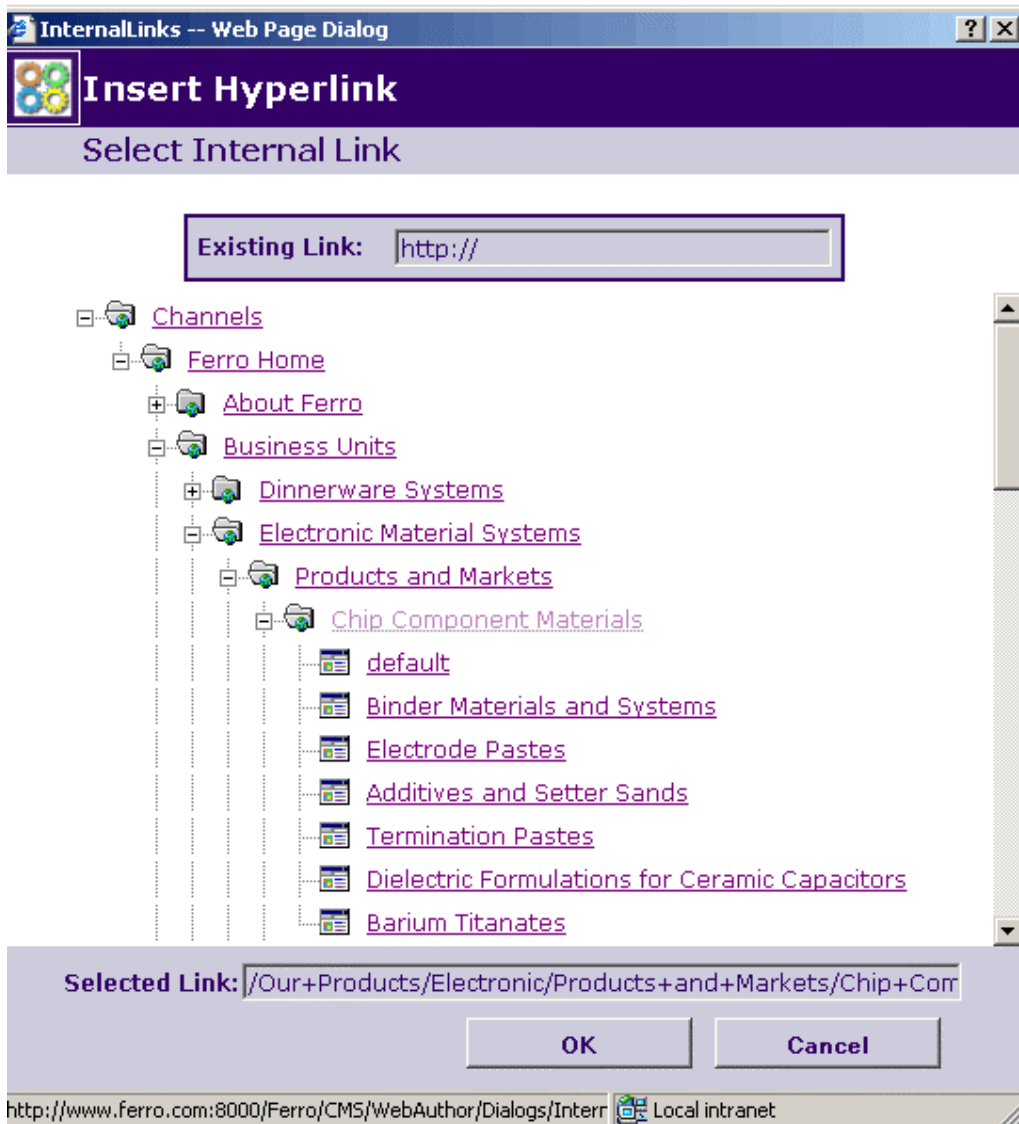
InternalLinks -- Web Page Dialog

?

Insert Hyperlink

Select Internal Link

Existing Link: http://

Channels
Ferro Home
About Ferro
Business Units
Dinnerware Systems
Electronic Material Systems
Products and Markets
Chip Component Materials
default
Binder Materials and Systems
Electrode Pastes
Additives and Setter Sands
Termination Pastes
Dielectric Formulations for Ceramic Capacitors
Barium Titanates

Selected Link: /Our+Products/Electronic/Products+and+Markets/Chip+Com

OK Cancel

http://www.ferro.com:8000/Ferro/CMS/WebAuthor/Dialogs/Interr Local intranet